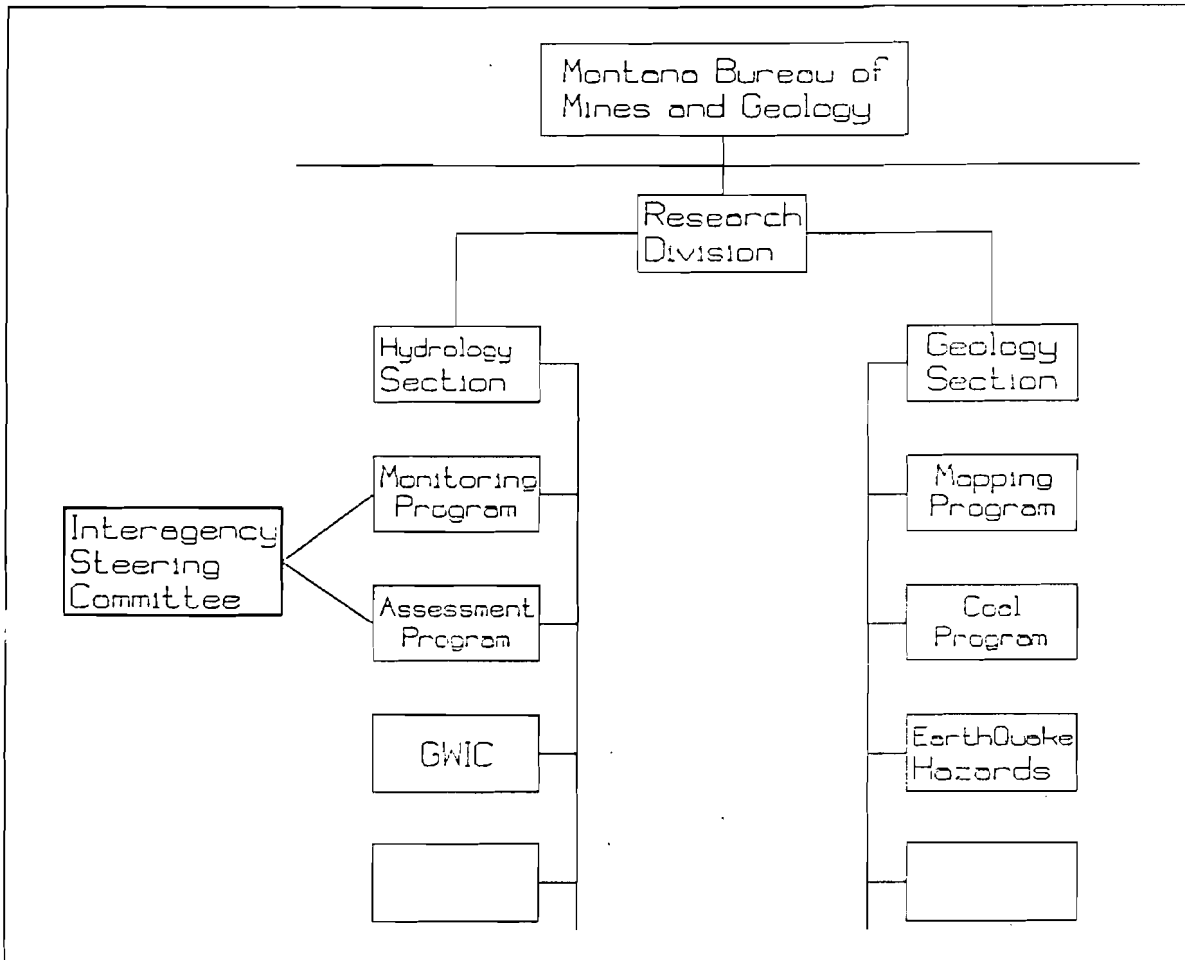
Montana Bureau of Mines and Geology

Research Division

Hydrology Section

Monitoring Program

Assessment Program

GWIC

Interegency Steering Committee

Geology Section

Mapping Program

Coal Program

EarthQuake Hazards